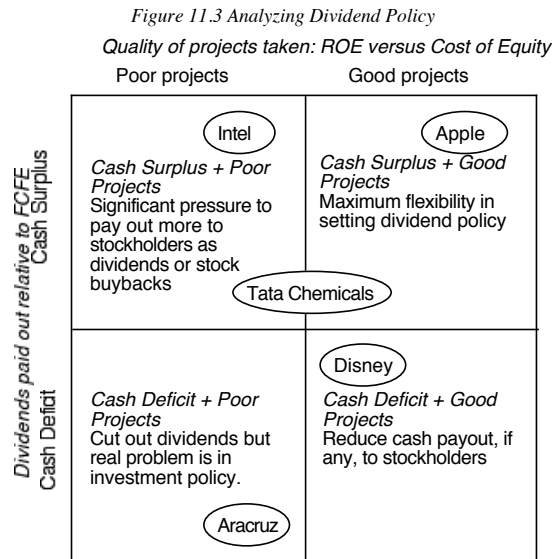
Figure 11.3 Analyzing Dividend Policy

Quality of projects taken: ROE versus Cost of Equity

Poor projects

Good projects

Dividends paid out relative to FCFE

Cash Surplus

Cash Deficit

Intel

Cash Surplus + Poor Projects
Significant pressure to pay out more to stockholders as dividends or stock buybacks

Apple

Cash Surplus + Good Projects
Maximum flexibility in setting dividend policy

Tata Chemicals

Disney

Cash Deficit + Poor Projects
Cut out dividends but real problem is in investment policy.

Cash Deficit + Good Projects
Reduce cash payout, if any, to stockholders

Aracruz